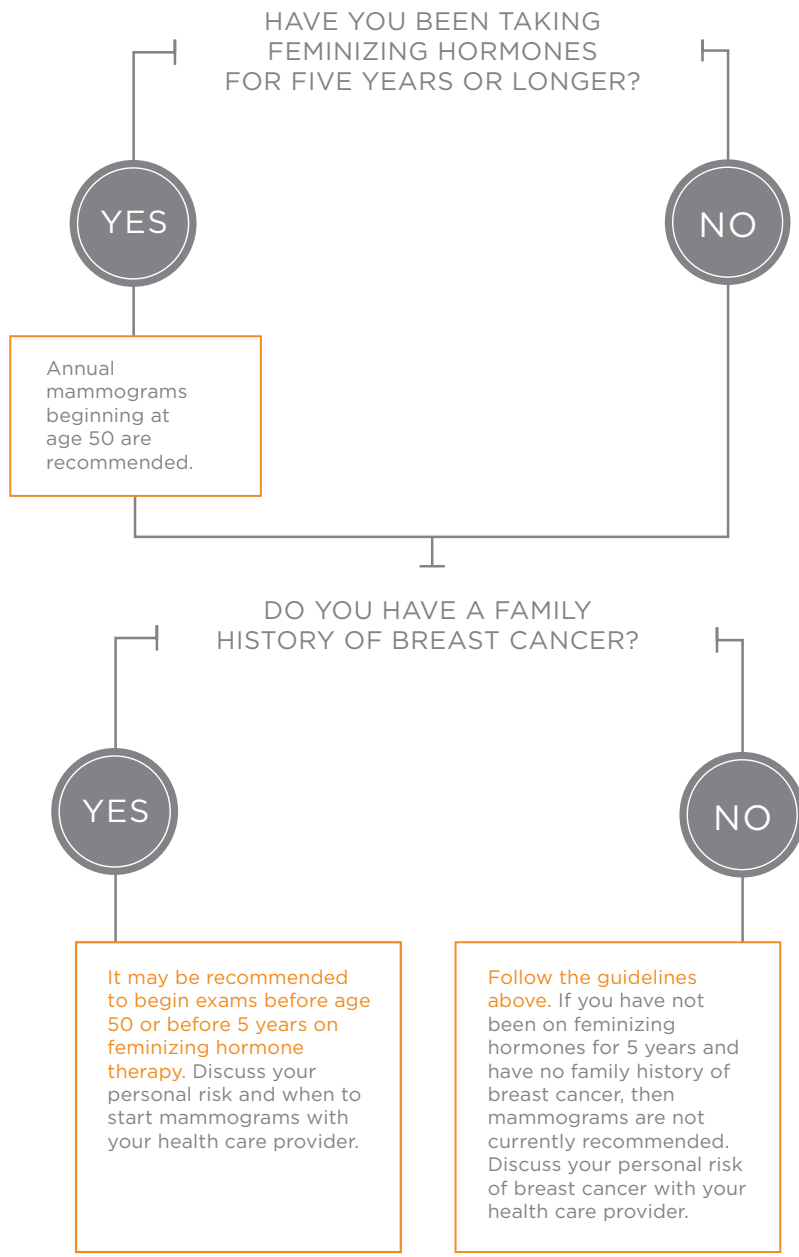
HAVE YOU BEEN TAKING FEMINIZING HORMONES FOR FIVE YEARS OR LONGER?

YES

NO

Annual mammograms beginning at age 50 are recommended.

DO YOU HAVE A FAMILY HISTORY OF BREAST CANCER?

YES

NO

It may be recommended to begin exams before age 50 or before 5 years on feminizing hormone therapy. Discuss your personal risk and when to start mammograms with your health care provider.

Follow the guidelines above. If you have not been on feminizing hormones for 5 years and have no family history of breast cancer, then mammograms are not currently recommended. Discuss your personal risk of breast cancer with your health care provider.